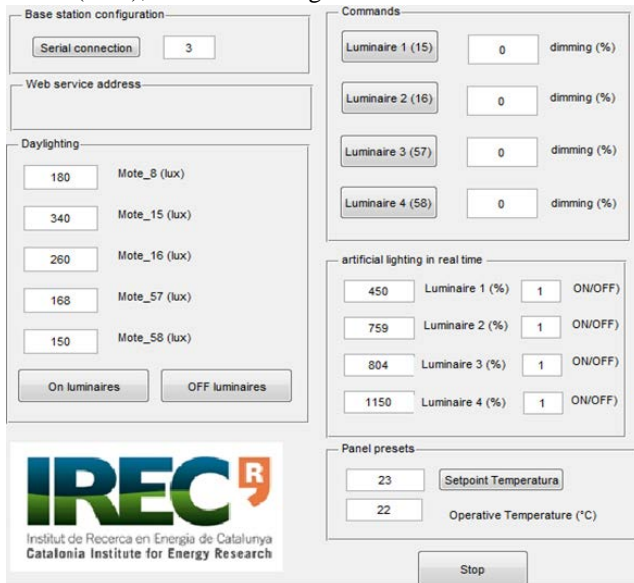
Base station configuration

Serial connection 3

Web service address

Daylighting

180 Mote_8 (lux)

340 Mote_15 (lux)

260 Mote_16 (lux)

168 Mote_57 (lux)

150 Mote_58 (lux)

On luminaires OFF luminaires

IREC R

Institut de Recerca en Energia de Catalunya
Catalonia Institute for Energy Research

Commands

Luminaire 1 (15) 0 dimming (%)

Luminaire 2 (16) 0 dimming (%)

Luminaire 3 (57) 0 dimming (%)

Luminaire 4 (58) 0 dimming (%)

artificial lighting in real time

450 Luminaire 1 (%) 1 ON/OFF)

759 Luminaire 2 (%) 1 ON/OFF)

804 Luminaire 3 (%) 1 ON/OFF)

1150 Luminaire 4 (%) 1 ON/OFF)

Panel presets

23 Setpoint Temperatura

22 Operative Temperature (°C)

Stop